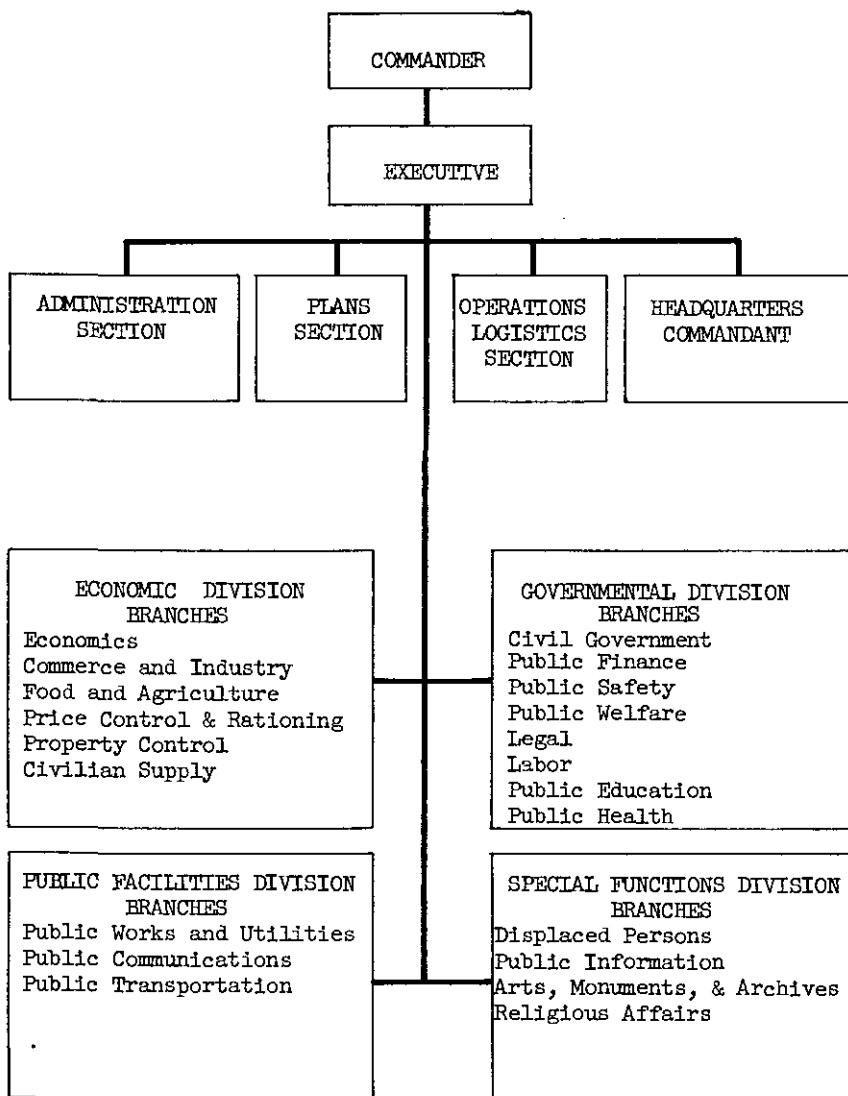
COMMANDER

EXECUTIVE

ADMINISTRATION SECTION

PLANS SECTION

OPERATIONS LOGISTICS SECTION

HEADQUARTERS COMMANDANT

ECONOMIC DIVISION
BRANCHES
Economics
Commerce and Industry
Food and Agriculture
Price Control & Rationing
Property Control
Civilian Supply

GOVERNMENTAL DIVISION
BRANCHES
Civil Government
Public Finance
Public Safety
Public Welfare
Legal
Labor
Public Education
Public Health

PUBLIC FACILITIES DIVISION
BRANCHES
Public Works and Utilities
Public Communications
Public Transportation

SPECIAL FUNCTIONS DIVISION
BRANCHES
Displaced Persons
Public Information
Arts, Monuments, & Archives
Religious Affairs